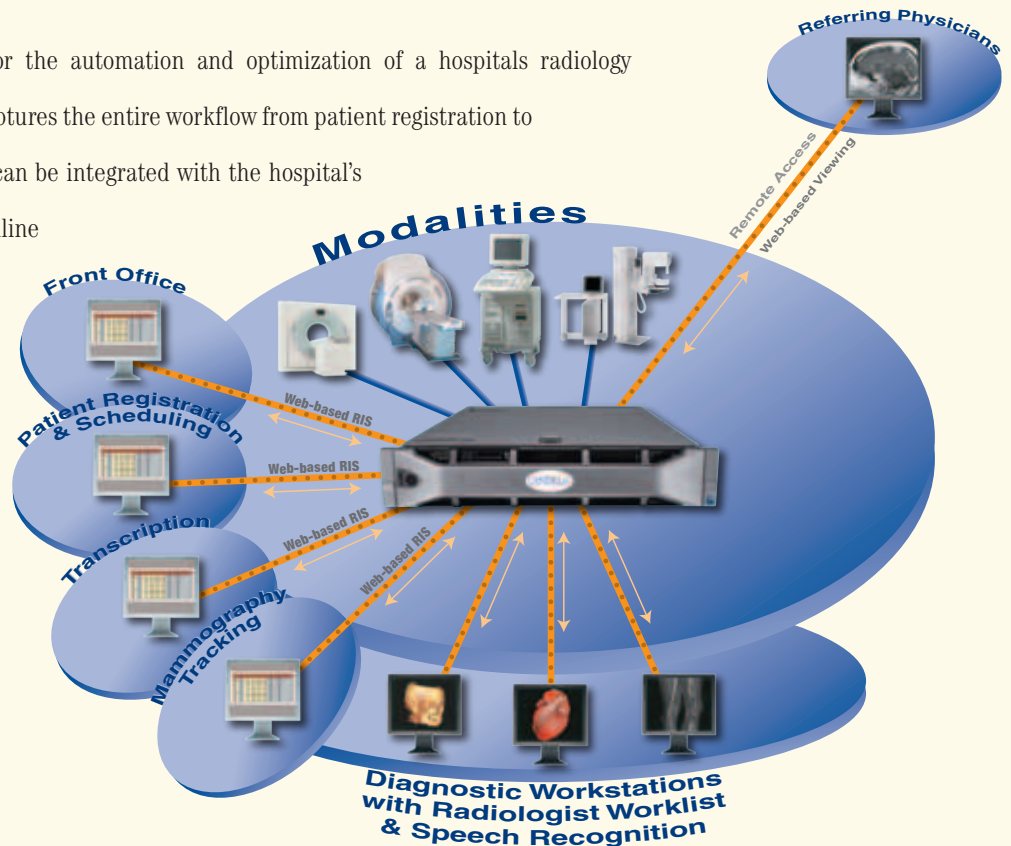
or the automation and optimization of a hospitals radiology

ptures the entire workflow from patient registration to

can be integrated with the hospital's

line

Referring Physicians

Remote Access

Web-based Viewing

Modalities

Front Office

Patient Registration & Scheduling

Web-based RIS

Web-based RIS

Transcription

Web-based RIS

Web-based RIS

Mammography Tracking

Diagnostic Workstations with Radiologist Worklist & Speech Recognition